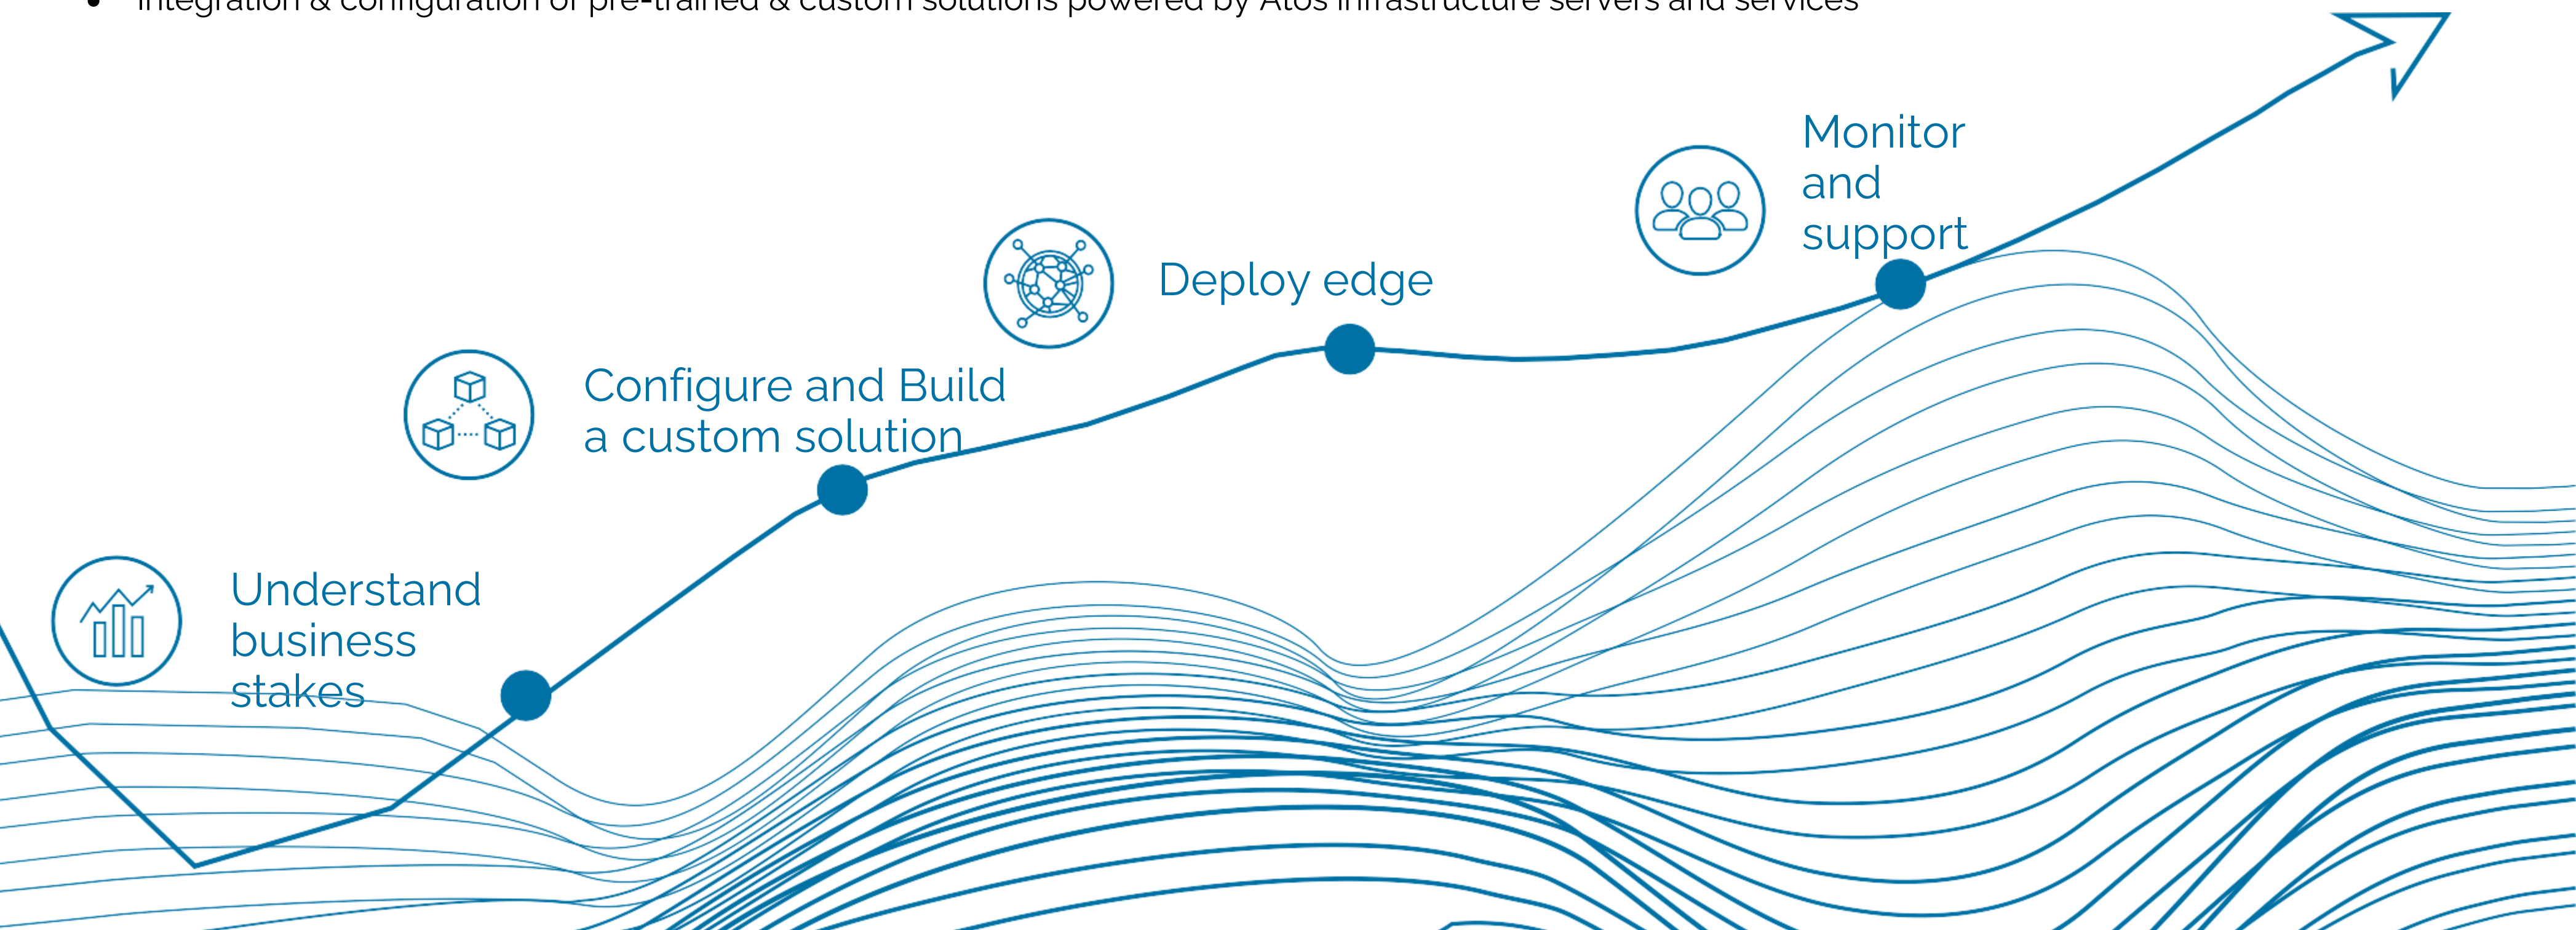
• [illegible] & configuration of pre-trained & custom solutions powered by Atos infrastructure servers and services

Monitor and support

Deploy edge

Configure and Build a custom solution

Understand business stakes